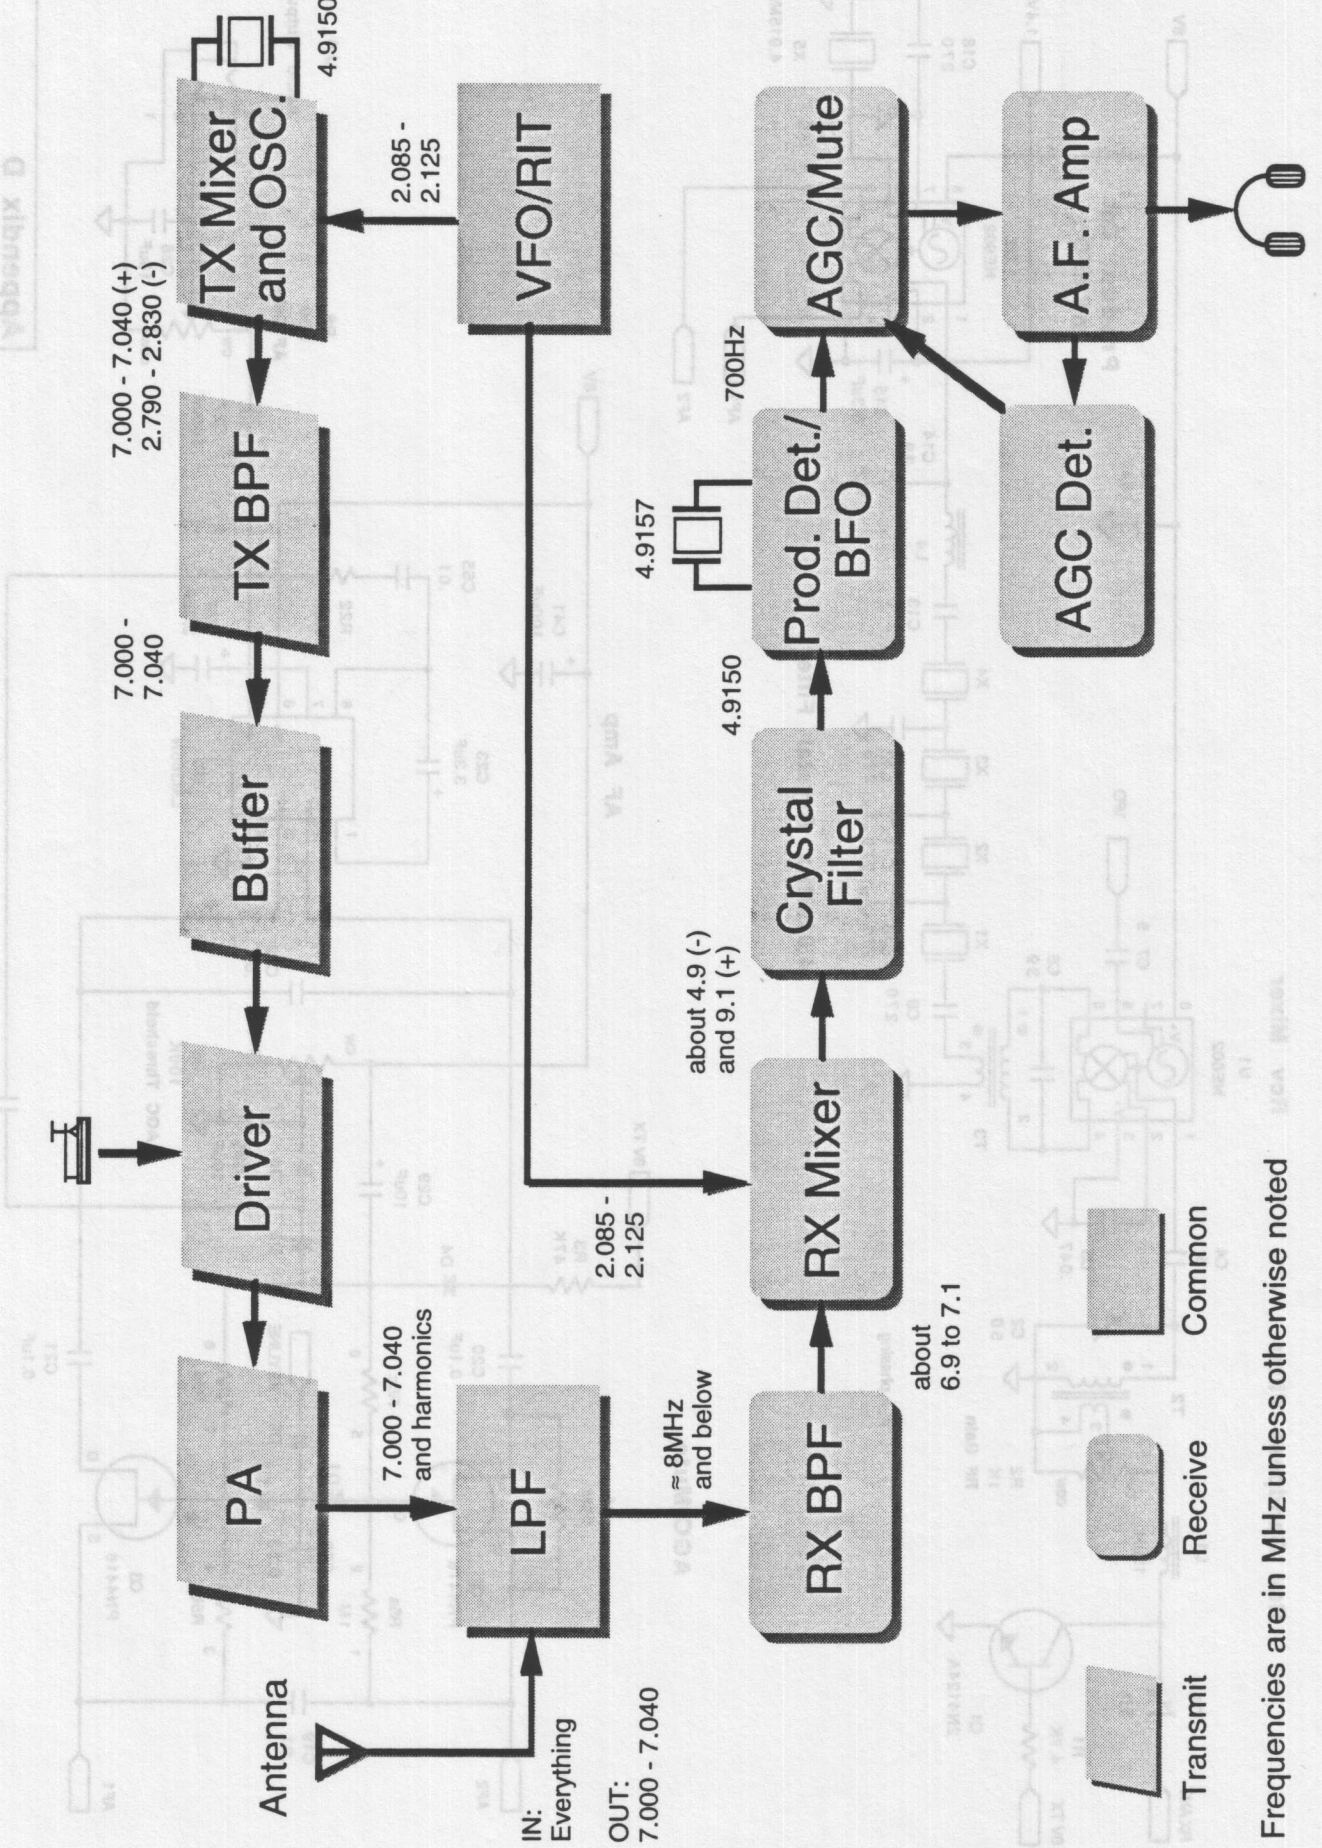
Antenna

IN:
Everything

OUT:
7.000 - 7.040

PA

7.000 - 7.040
and harmonics

LPF

≈ 8MHz
and below

RX BPF

about
6.9 to 7.1

Driver

2.085 -
2.125

RX Mixer

about 4.9 (-)
and 9.1 (+)

Buffer

Crystal
Filter

7.000 -
7.040

TX BPF

4.9150

Prod. Det./
BFO

4.9157

7.000 - 7.040 (+)
2.790 - 2.830 (-)

TX Mixer
and OSC.

4.9150

2.085 -
2.125

VFO/RIT

700Hz

AGC/Mute

AGC Det.

A.F. Amp

Transmit

Receive

Common

Frequencies are in MHz unless otherwise noted